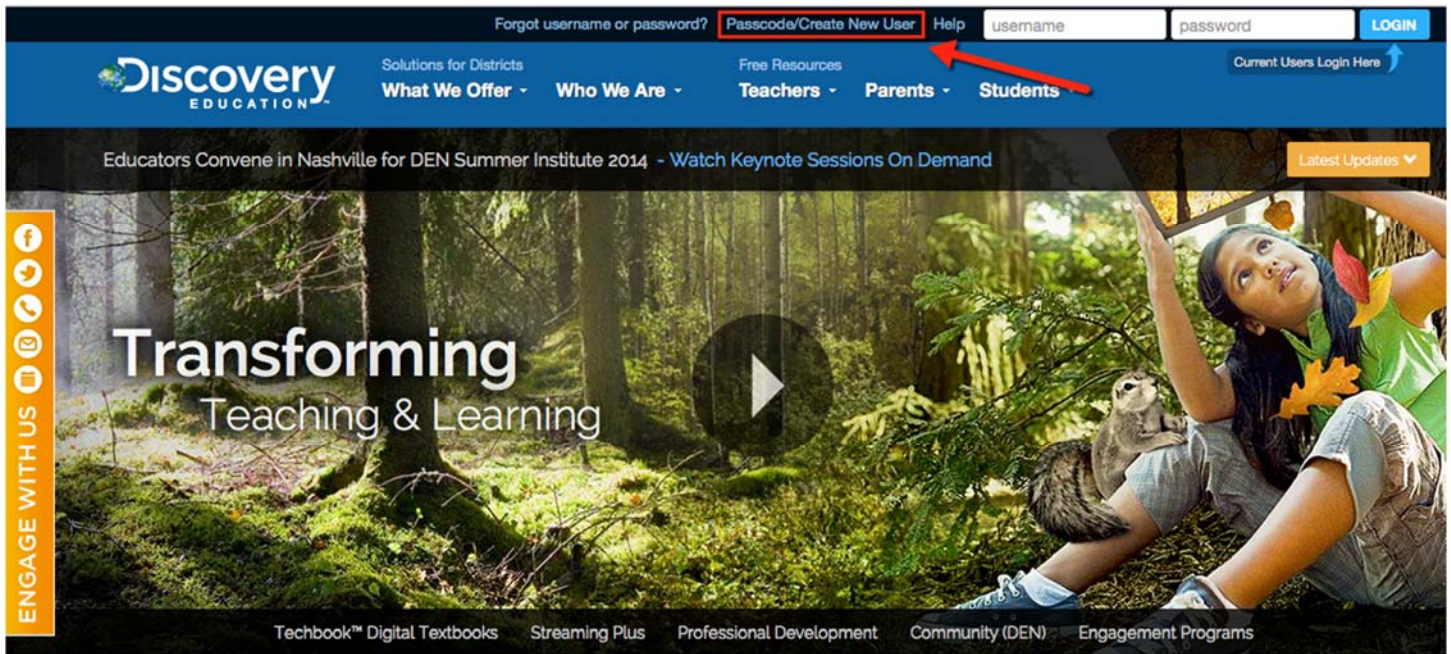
Forgot username or password? Passcode/Create New User Help username password LOGIN

Current Users Login Here

Discovery EDUCATION™

Solutions for Districts
What We Offer - Who We Are -

Free Resources
Teachers - Parents - Students -

Educators Convene in Nashville for DEN Summer Institute 2014 - Watch Keynote Sessions On Demand

Latest Updates

ENGAGE WITH US

Transforming
Teaching & Learning

Techbook™ Digital Textbooks Streaming Plus Professional Development Community (DEN) Engagement Programs